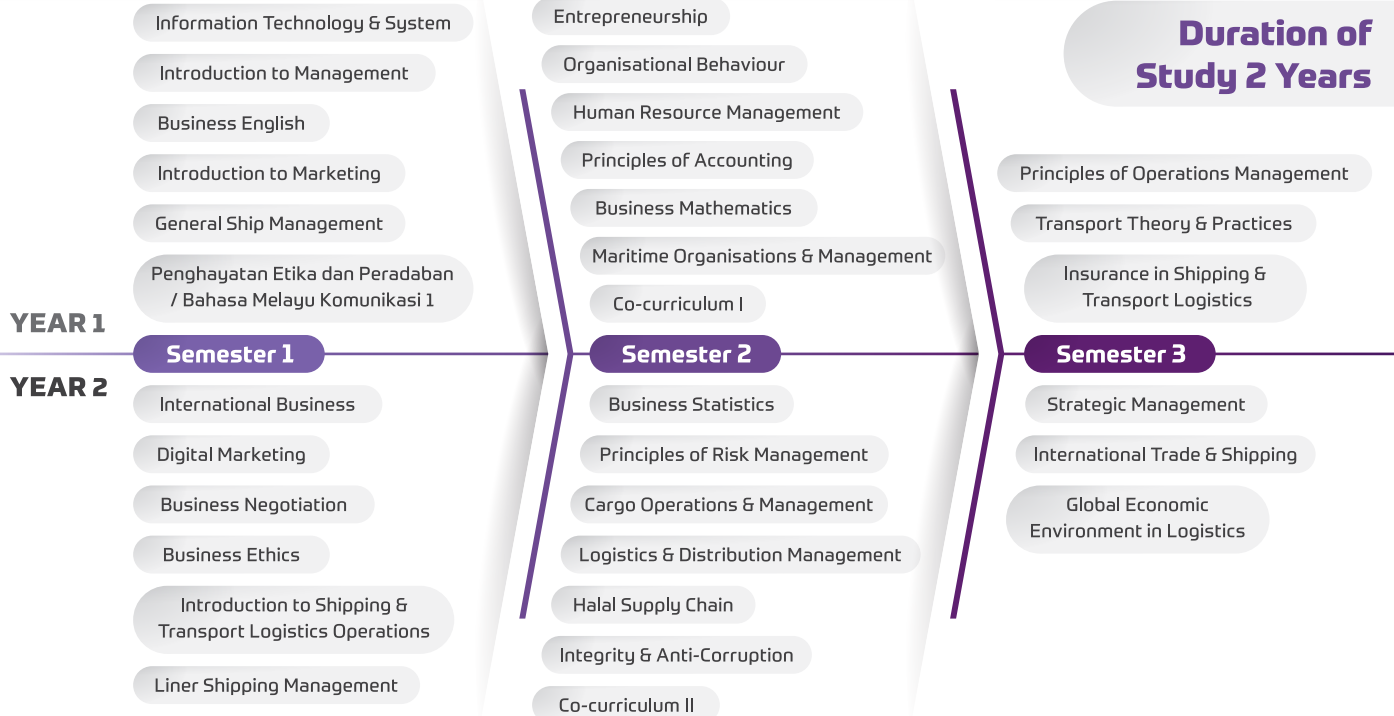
Duration of Study 2 Years

Information Technology & System

Introduction to Management

Business English

Introduction to Marketing

General Ship Management

Penghayatan Etika dan Peradaban / Bahasa Melayu Komunikasi 1

Entrepreneurship

Organisational Behaviour

Human Resource Management

Principles of Accounting

Business Mathematics

Maritime Organisations & Management

Co-curriculum I

Principles of Operations Management

Transport Theory & Practices

Insurance in Shipping & Transport Logistics

YEAR 1

Semester 1

Semester 2

Semester 3

YEAR 2

International Business

Digital Marketing

Business Negotiation

Business Ethics

Introduction to Shipping & Transport Logistics Operations

Liner Shipping Management

Business Statistics

Principles of Risk Management

Cargo Operations & Management

Logistics & Distribution Management

Halal Supply Chain

Integrity & Anti-Corruption

Co-curriculum II

Strategic Management

International Trade & Shipping

Global Economic Environment in Logistics